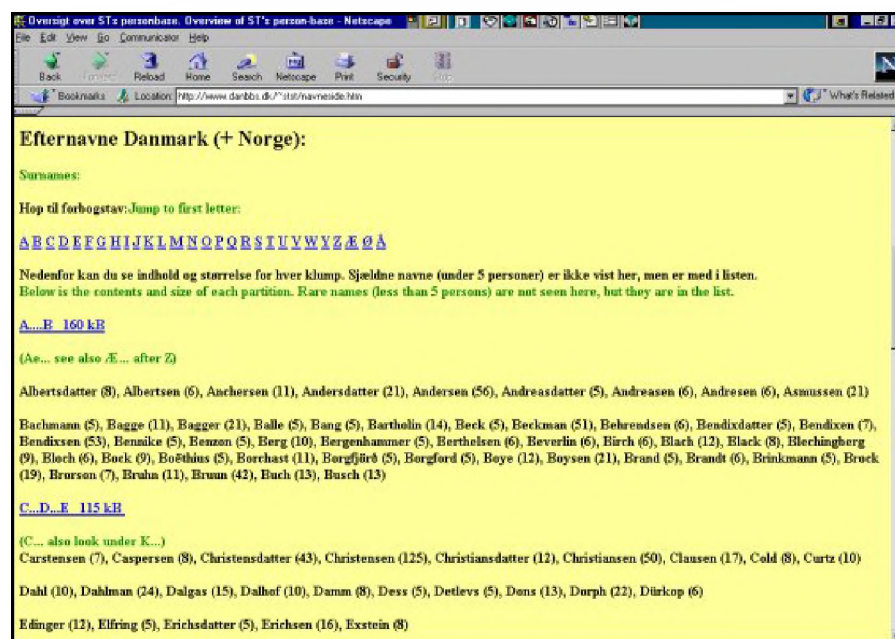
Oversigt over STs personbase. Overview of ST's person-base - Netscape

File Edit View Go Communicator Help

Back Forward Reload Home Search Netscape Print Security Stop

Bookmarks Location: http://www.danbbs.dk/~stst/navneside.htm What's Related

Efternavne Danmark (+ Norge):

Surnames:

Hop til forbogstav: Jump to first letter:

A B C D E F G H I J K L M N O P Q R S T U V W Y Z Æ Ø Å

Nedenfor kan du se indhold og størrelse for hver klump. Sjældne navne (under 5 personer) er ikke vist her, men er med i listen.
Below is the contents and size of each partition. Rare names (less than 5 persons) are not seen here, but they are in the list.

A....B 160 kB

(Ae... see also Æ... after Z)

Albertsdatter (8), Albertsen (6), Anchersen (11), Andersdatter (21), Andersen (56), Andreasdatter (5), Andreasen (6), Andresen (6), Asmussen (21)

Bachmann (5), Bagge (11), Bagger (21), Balle (5), Bang (5), Bartholin (14), Beck (5), Beckman (51), Behrendsen (6), Bendixdatter (5), Bendixen (7), Bendixsen (53), Bennike (5), Benzon (5), Berg (10), Bergenhammer (5), Berthelsen (6), Beverlin (6), Birch (6), Blach (12), Black (8), Blechingberg (9), Bloch (6), Bock (9), Boëthius (5), Borchast (11), Børgfjörd (5), Borgford (5), Boye (12), Boysen (21), Brand (5), Brandt (6), Brinkmann (5), Brock (19), Brorson (7), Bruhn (11), Bruun (42), Buch (13), Busch (13)

C...D...E 115 kB

(C... also look under K...)
Carstensen (7), Caspersen (8), Christensdatter (43), Christensen (125), Christiansdatter (12), Christiansen (50), Clausen (17), Cold (8), Curtz (10)

Dahl (10), Dahlman (24), Dalgas (15), Dalhof (10), Damm (8), Dess (5), Detlevs (5), Dons (13), Dorph (22), Dürkop (6)

Edinger (12), Elfring (5), Erichsdatter (5), Erichsen (16), Exstein (8)